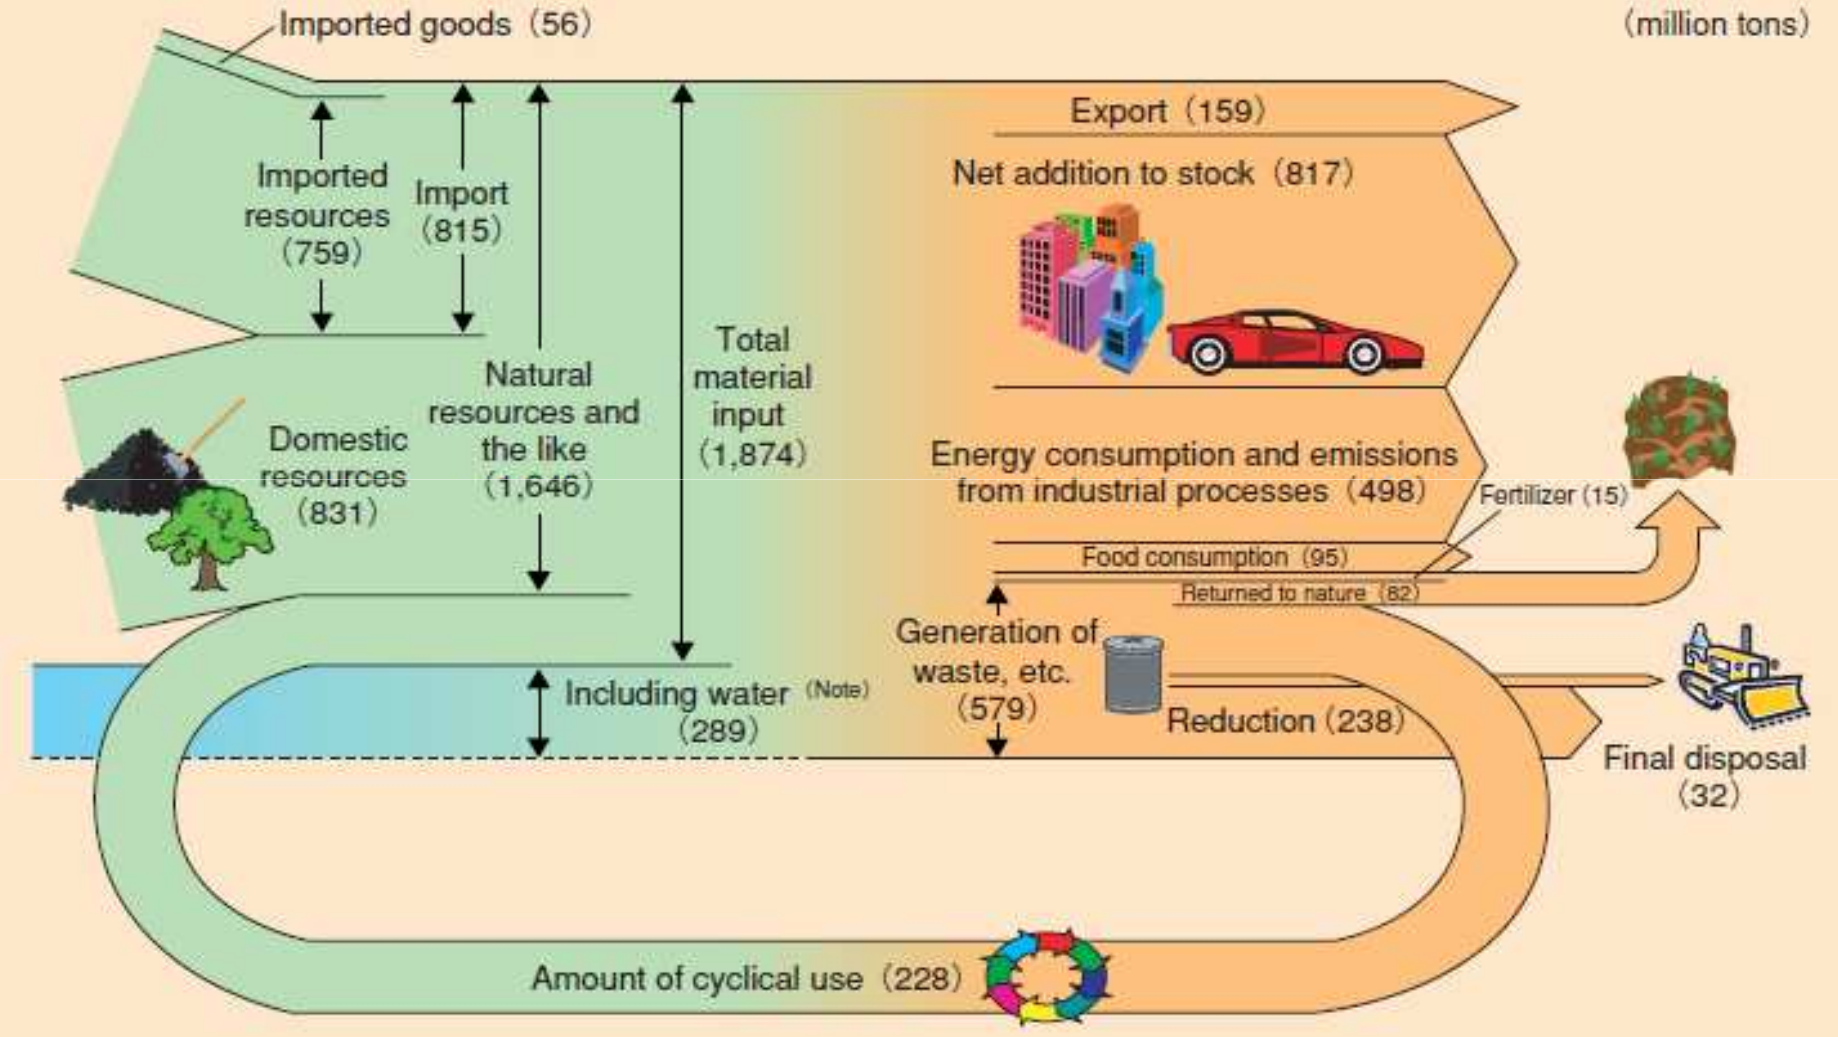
Imported goods (56)

(million tons)

Imported resources (759)

Import (815)

Natural resources and the like (1,646)

Total material input (1,874)

Domestic resources (831)

Export (159)

Net addition to stock (817)

Energy consumption and emissions from industrial processes (498)

Fertilizer (15)

Food consumption (95)

Returned to nature (82)

Generation of waste, etc. (579)

Including water (Note) (289)

Reduction (238)

Final disposal (32)

Amount of cyclical use (228)